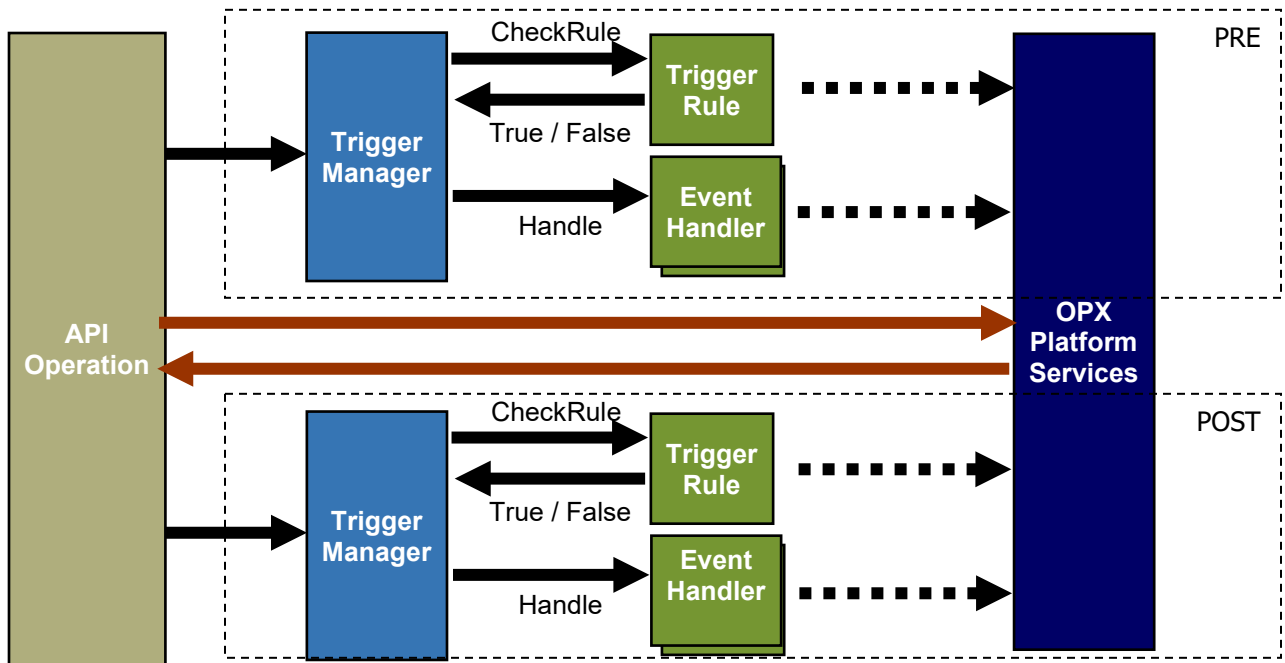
PRE

CheckRule

True / False

Handle

Trigger Manager

Trigger Rule

Event Handler

API Operation

OPX Platform Services

POST

CheckRule

True / False

Handle

Trigger Manager

Trigger Rule

Event Handler